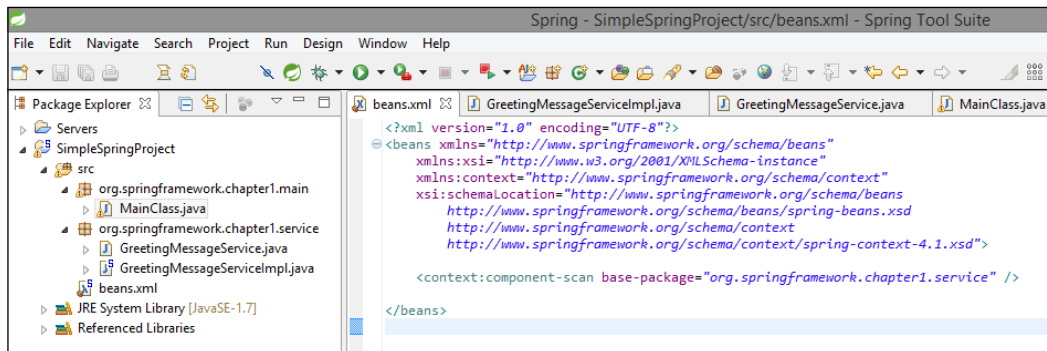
Spring - SimpleSpringProject/src/beans.xml - Spring Tool Suite

File Edit Navigate Search Project Run Design Window Help

Package Explorer

Servers
SimpleSpringProject
src
org.springframework.chapter1.main
MainClass.java
org.springframework.chapter1.service
GreetingMessageService.java
GreetingMessageServiceImpl.java
beans.xml
JRE System Library [JavaSE-1.7]
Referenced Libraries

beans.xml | GreetingMessageServiceImpl.java | GreetingMessageService.java | MainClass.java

<?xml version="1.0" encoding="UTF-8"?>
<beans xmlns="http://www.springframework.org/schema/beans"
xmlns:xsi="http://www.w3.org/2001/XMLSchema-instance"
xmlns:context="http://www.springframework.org/schema/context"
xsi:schemaLocation="http://www.springframework.org/schema/beans
http://www.springframework.org/schema/beans/spring-beans.xsd
http://www.springframework.org/schema/context
http://www.springframework.org/schema/context/spring-context-4.1.xsd">

<context:component-scan base-package="org.springframework.chapter1.service" />

</beans>